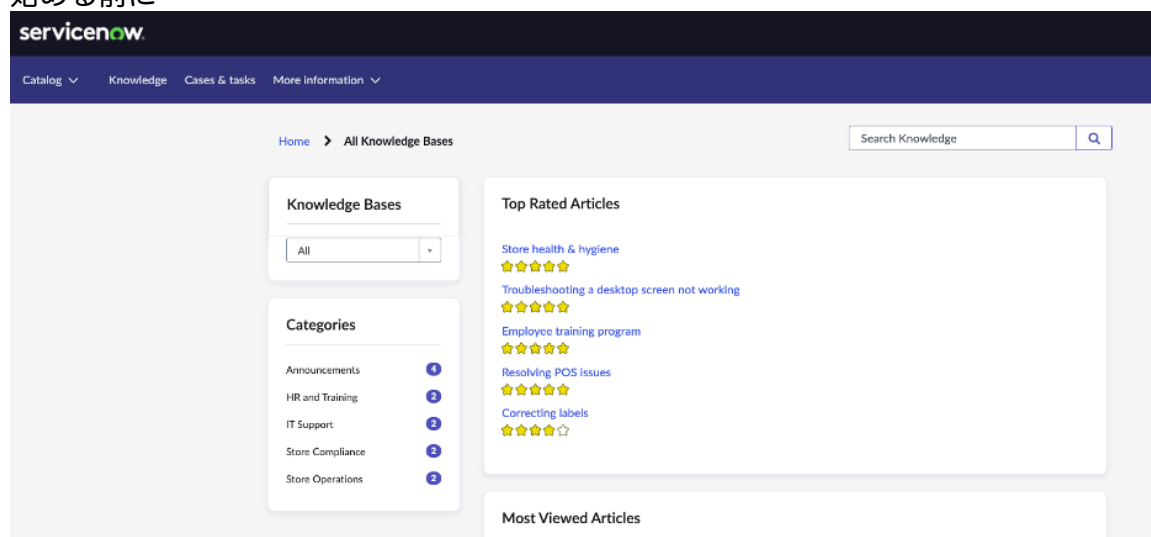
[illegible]

servicenow.

Catalog Knowledge Cases & tasks More information

Home > All Knowledge Bases

Search Knowledge

Knowledge Bases

All

Categories

Announcements 4

HR and Training 2

IT Support 2

Store Compliance 2

Store Operations 2

Top Rated Articles

Store health & hygiene

Troubleshooting a desktop screen not working

Employee training program

Resolving POS issues

Correcting labels

Most Viewed Articles